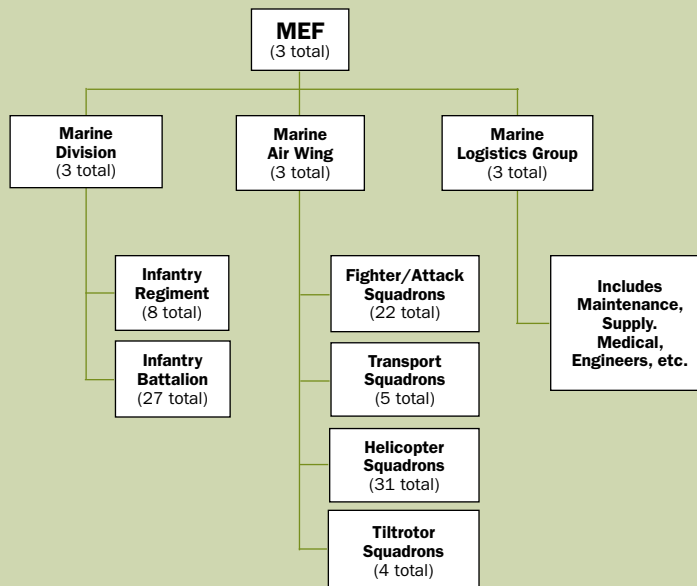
MEF
(3 total)

Marine Division
(3 total)

Marine Air Wing
(3 total)

Marine Logistics Group
(3 total)

Infantry Regiment
(8 total)

Infantry Battalion
(27 total)

Fighter/Attack Squadrons
(22 total)

Transport Squadrons
(5 total)

Helicopter Squadrons
(31 total)

Tiltrotor Squadrons
(4 total)

Includes Maintenance, Supply. Medical, Engineers, etc.